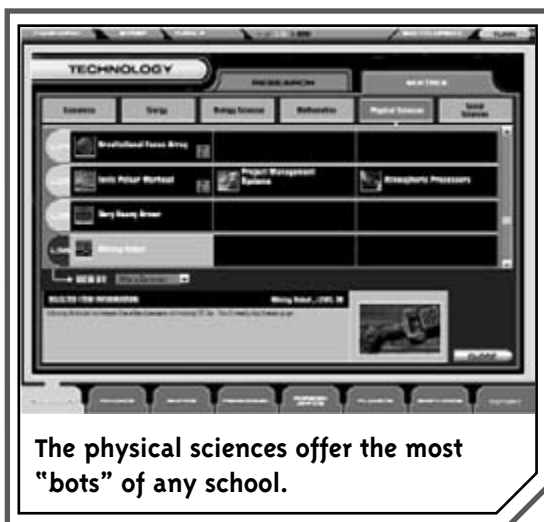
TECHNOLOGY

RESEARCH

MATRIX

Economics

Energy

Biology Sciences

Mathematics

Physical Sciences

Social Sciences

Gravitational Force Array

Ionic Pulsar Warhead

Project Management Systems

Atmospheric Processors

Very Heavy Armor

Mining Robot

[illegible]

SELECTED ITEM INFORMATION

Mining Robot, LEVEL 3

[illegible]

CLOSE

The physical sciences offer the most "bots" of any school.